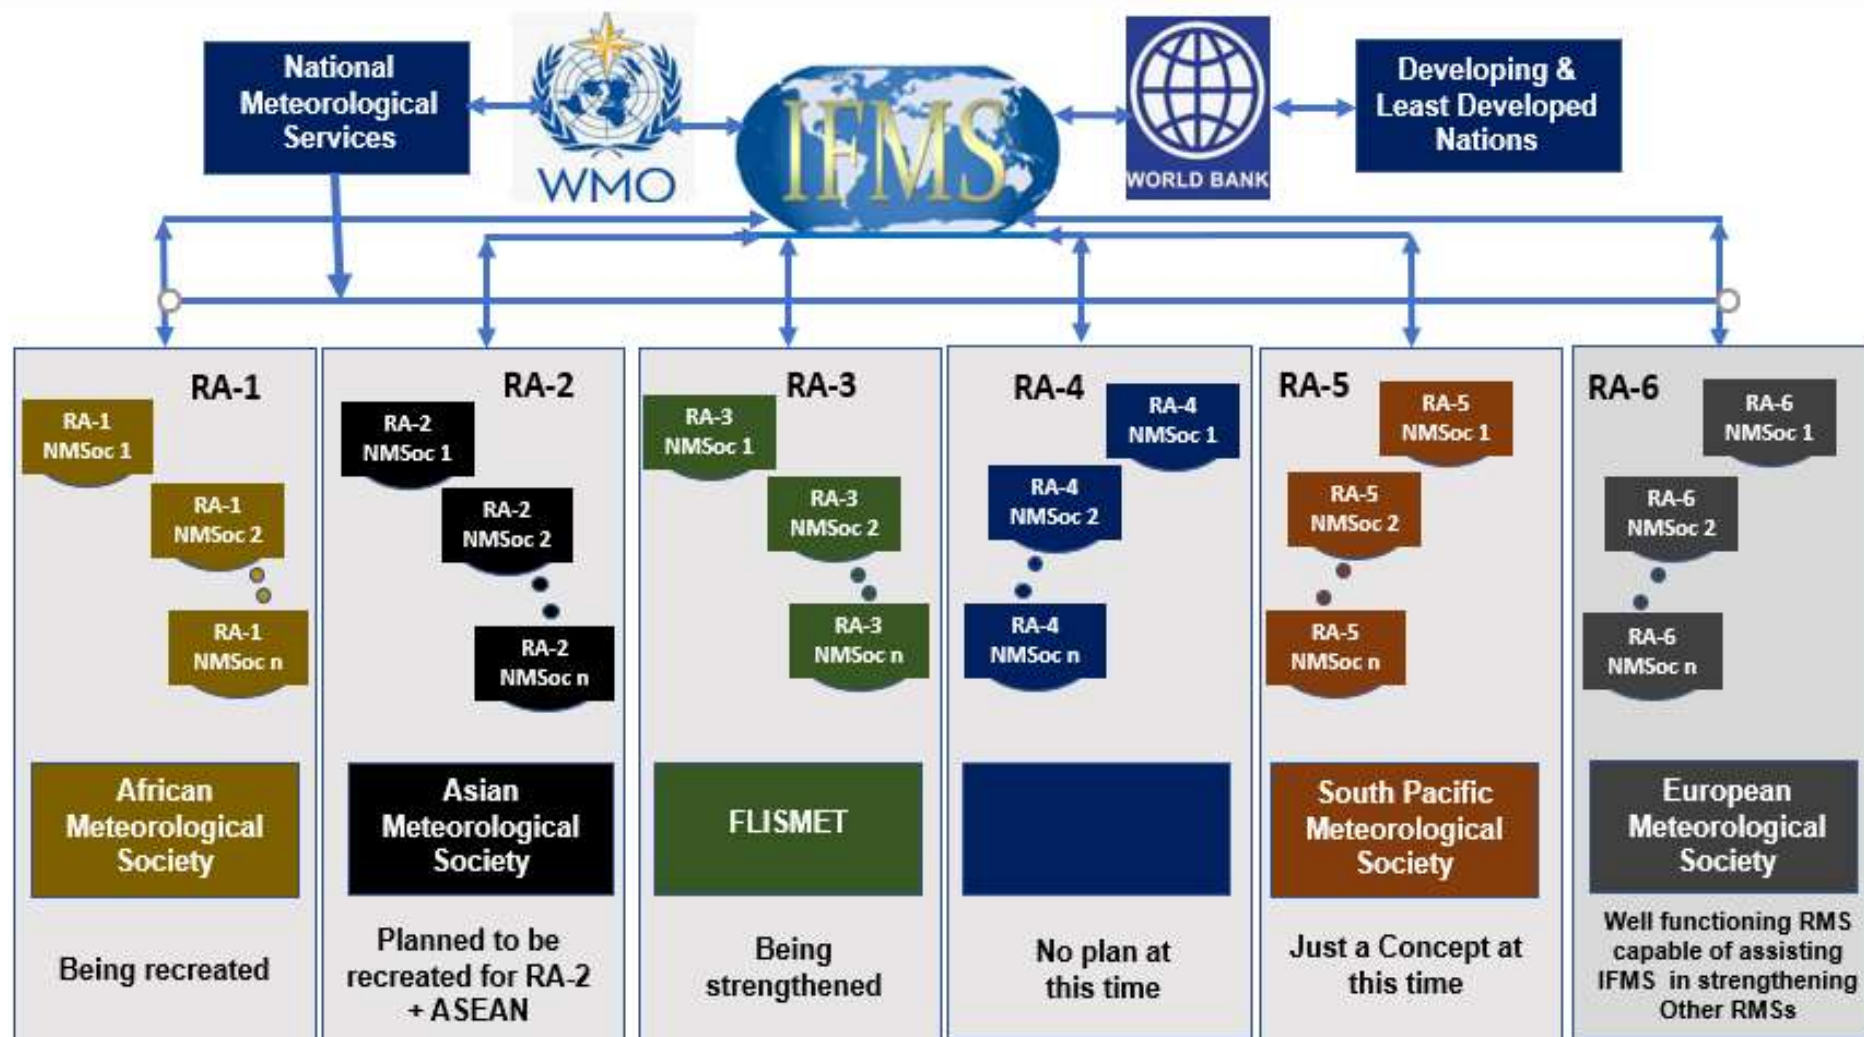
National Meteorological Services

WMO

IFMS

WORLD BANK

Developing & Least Developed Nations

RA-1

RA-1 NMSoc 1

RA-1 NMSoc 2

RA-1 NMSoc n

African Meteorological Society

Being recreated

RA-2

RA-2 NMSoc 1

RA-2 NMSoc 2

RA-2 NMSoc n

Asian Meteorological Society

Planned to be recreated for RA-2 + ASEAN

RA-3

RA-3 NMSoc 1

RA-3 NMSoc 2

RA-3 NMSoc n

FLISMET

Being strengthened

RA-4

RA-4 NMSoc 1

RA-4 NMSoc 2

RA-4 NMSoc n

No plan at this time

RA-5

RA-5 NMSoc 1

RA-5 NMSoc 2

RA-5 NMSoc n

South Pacific Meteorological Society

Just a Concept at this time

RA-6

RA-6 NMSoc 1

RA-6 NMSoc 2

RA-6 NMSoc n

European Meteorological Society

Well functioning RMS capable of assisting IFMS in strengthening Other RMSs